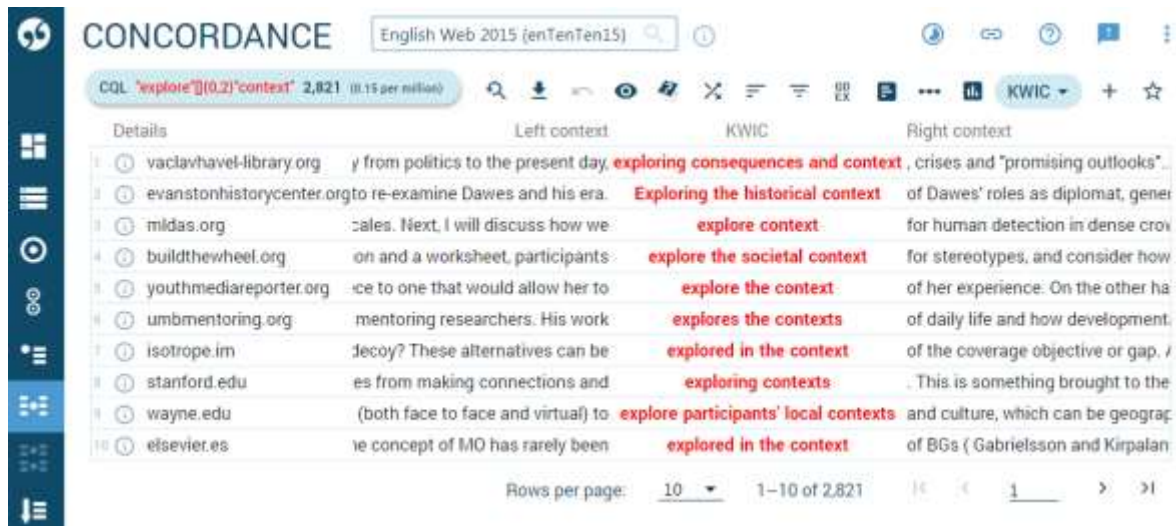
CONCORDANCE English Web 2015 (enTenTen15)

CQL "explore"[]{0,2}"context" 2,821 (0.15 per million)

KWIC

| | Details | Left context | KWIC | Right context |
|---|---|---|---|---|
| 1 | vaclavhavel-library.org | y from politics to the present day, | exploring consequences and context | , crises and "promising outlooks". |
| 2 | evanstonhistorycenter.org | to re-examine Dawes and his era. | Exploring the historical context | of Dawes' roles as diplomat, gener |
| 3 | mldas.org | cales. Next, I will discuss how we | explore context | for human detection in dense crov |
| 4 | buildthewheel.org | on and a worksheet, participants | explore the societal context | for stereotypes, and consider how |
| 5 | youthmediareporter.org | ce to one that would allow her to | explore the context | of her experience. On the other ha |
| 6 | umbmentoring.org | mentoring researchers. His work | explores the contexts | of daily life and how development. |
| 7 | isotrope.im | decoy? These alternatives can be | explored in the context | of the coverage objective or gap. |
| 8 | stanford.edu | es from making connections and | exploring contexts | . This is something brought to the |
| 9 | wayne.edu | (both face to face and virtual) to | explore participants' local contexts | and culture, which can be geograp |
| 10 | elsevier.es | ne concept of MO has rarely been | explored in the context | of BGs ( Gabrielsson and Kirpalan |

Rows per page: 10 1–10 of 2,821 1